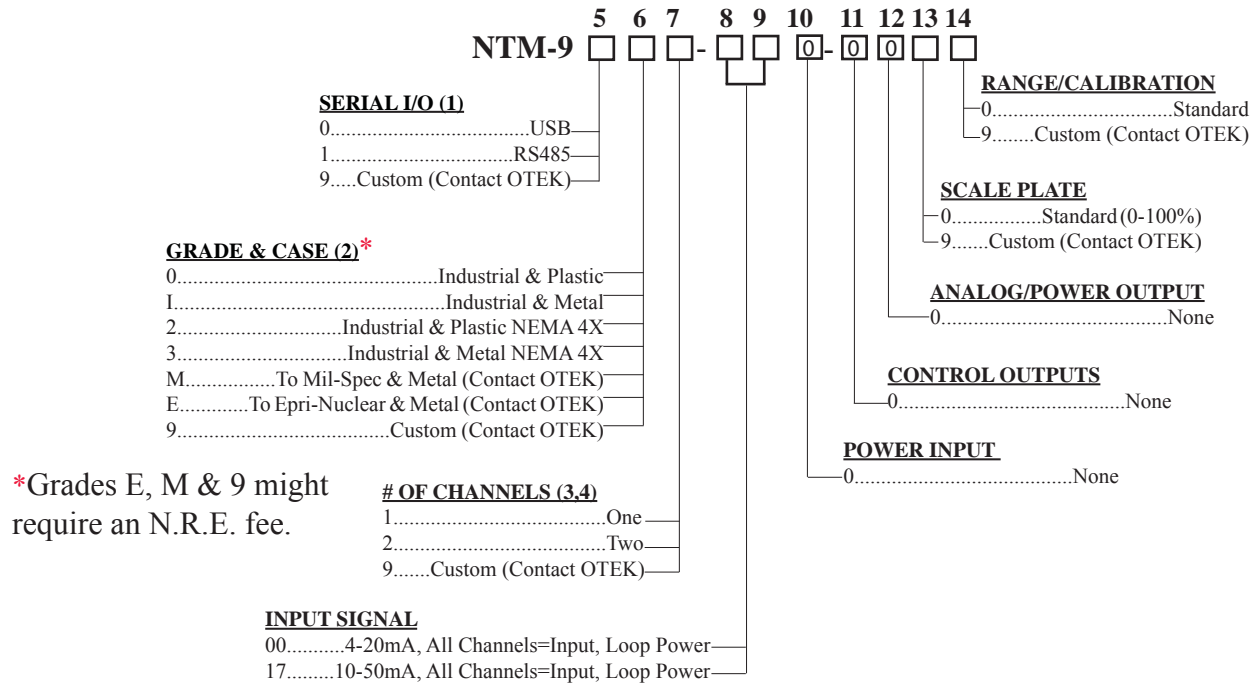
5 6 7 8 9 10 11 12 13 14

NTM-9 □ □ □- □ □ 0- 0 0 □ □

RANGE/CALIBRATION
0....................................Standard
9........Custom (Contact OTEK)

SERIAL I/O (1)
0.......................................USB
1...................................RS485
9.....Custom (Contact OTEK)

SCALE PLATE
0.................Standard (0-100%)
9.......Custom (Contact OTEK)

GRADE & CASE (2)*
0..................................................Industrial & Plastic
I...................................................Industrial & Metal
2...............................Industrial & Plastic NEMA 4X
3................................Industrial & Metal NEMA 4X
M.................To Mil-Spec & Metal (Contact OTEK)
E.............To Epri-Nuclear & Metal (Contact OTEK)
9.........................................Custom (Contact OTEK)

ANALOG/POWER OUTPUT
0............................................None

CONTROL OUTPUTS
0............................................None

POWER INPUT
0............................................None

*Grades E, M & 9 might require an N.R.E. fee.

# OF CHANNELS (3,4)
1.........................................One
2.........................................Two
9.......Custom (Contact OTEK)

INPUT SIGNAL
00...........4-20mA, All Channels=Input, Loop Power
17.........10-50mA, All Channels=Input, Loop Power